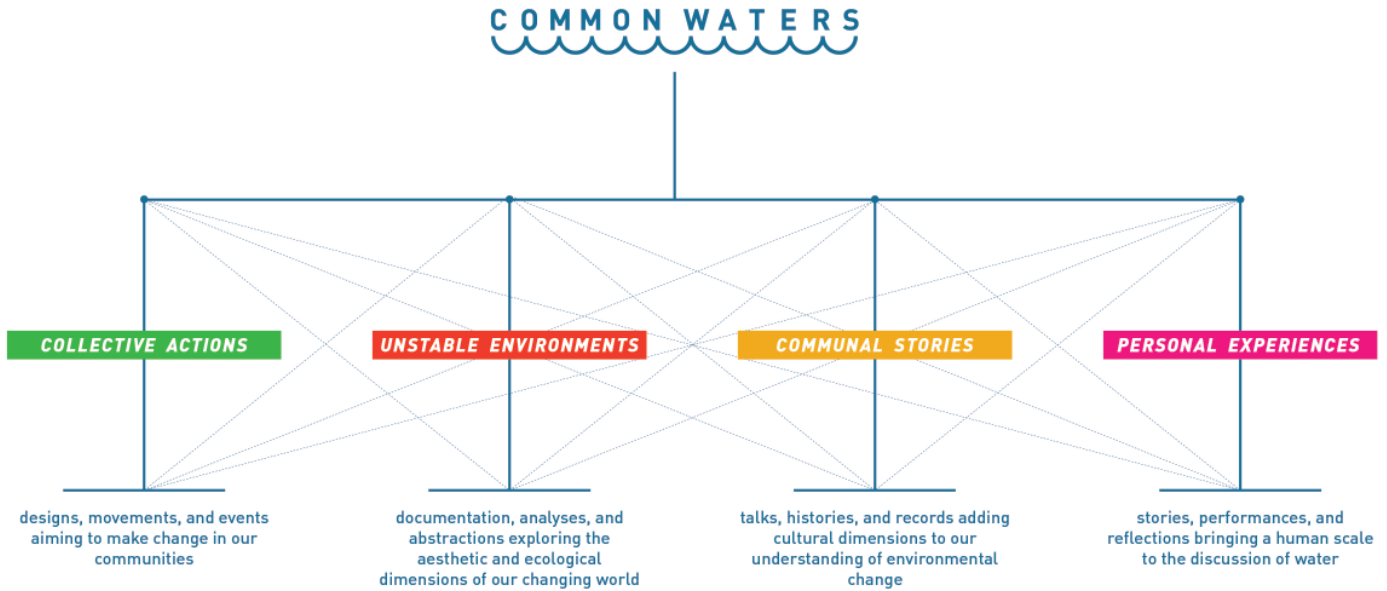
COMMON WATERS

COLLECTIVE ACTIONS

UNSTABLE ENVIRONMENTS

COMMUNAL STORIES

PERSONAL EXPERIENCES

designs, movements, and events aiming to make change in our communities

documentation, analyses, and abstractions exploring the aesthetic and ecological dimensions of our changing world

talks, histories, and records adding cultural dimensions to our understanding of environmental change

stories, performances, and reflections bringing a human scale to the discussion of water